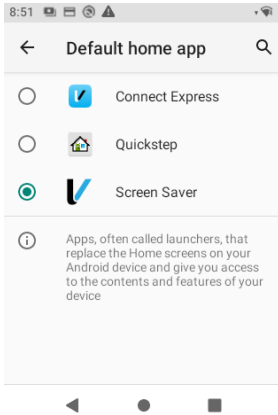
8:51

Default home app

Connect Express

Quickstep

Screen Saver

Apps, often called launchers, that replace the Home screens on your Android device and give you access to the contents and features of your device